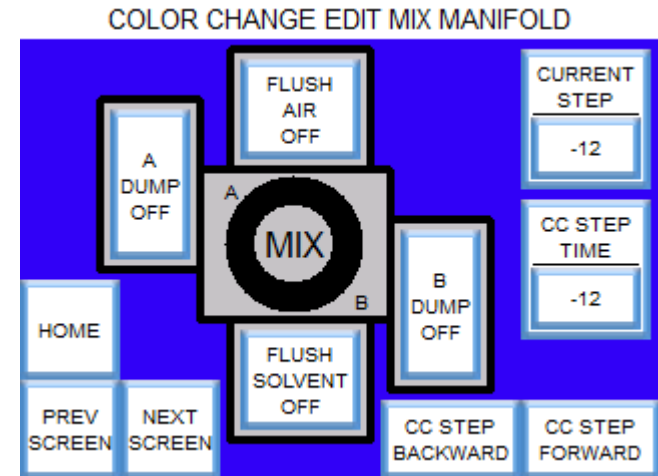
COLOR CHANGE EDIT MIX MANIFOLD

FLUSH AIR OFF

A DUMP OFF

A

MIX

B

B DUMP OFF

CURRENT STEP

-12

CC STEP TIME

-12

HOME

FLUSH SOLVENT OFF

PREV SCREEN

NEXT SCREEN

CC STEP BACKWARD

CC STEP FORWARD